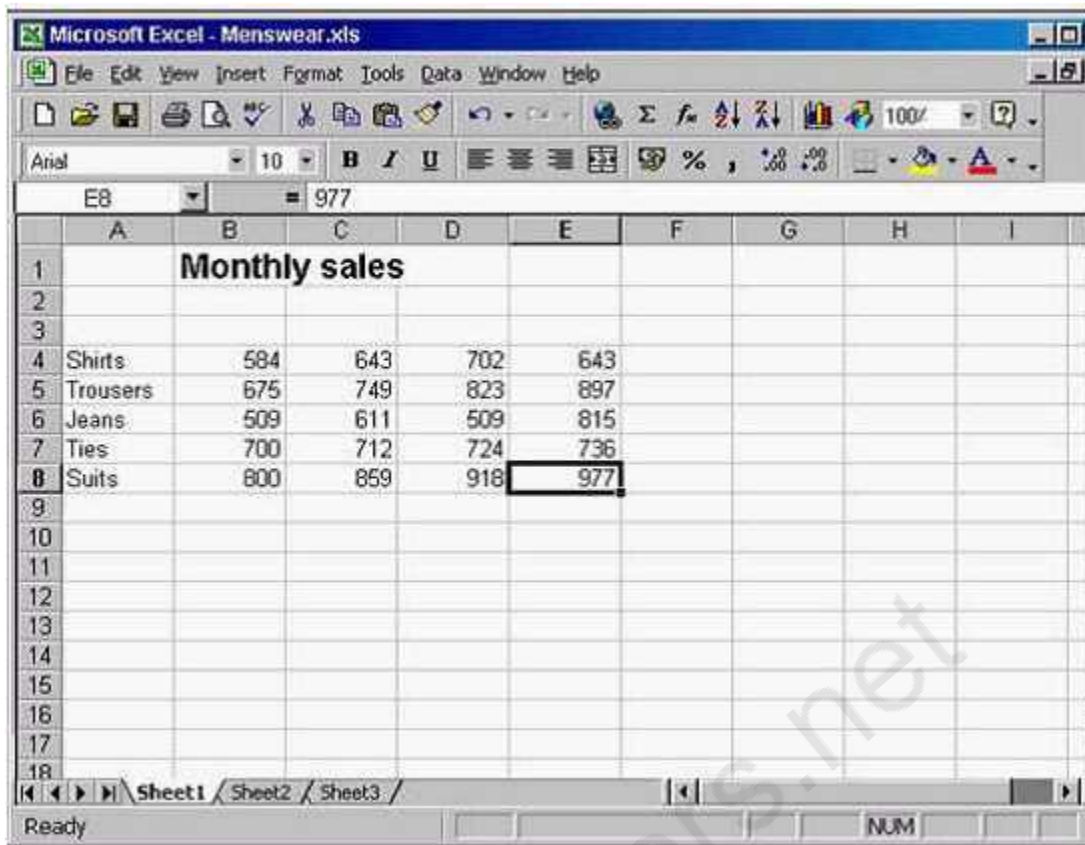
Microsoft Excel - Menswear.xls

File Edit View Insert Format Tools Data Window Help

100%

Arial 10 B I U % ,

E8 = 977

| | A | B | C | D | E | F | G | H | I |
|---|---|---|---|---|---|---|---|---|---|
| 1 | | Monthly sales | | | | | | | |
| 2 | | | | | | | | | |
| 3 | | | | | | | | | |
| 4 | Shirts | 584 | 643 | 702 | 643 | | | | |
| 5 | Trousers | 675 | 749 | 823 | 897 | | | | |
| 6 | Jeans | 509 | 611 | 509 | 815 | | | | |
| 7 | Ties | 700 | 712 | 724 | 736 | | | | |
| 8 | Suits | 800 | 859 | 918 | 977 | | | | |
| 9 | | | | | | | | | |
| 10 | | | | | | | | | |
| 11 | | | | | | | | | |
| 12 | | | | | | | | | |
| 13 | | | | | | | | | |
| 14 | | | | | | | | | |
| 15 | | | | | | | | | |
| 16 | | | | | | | | | |
| 17 | | | | | | | | | |
| 18 | | | | | | | | | |

Sheet1 Sheet2 Sheet3

Ready NUM

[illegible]s.net